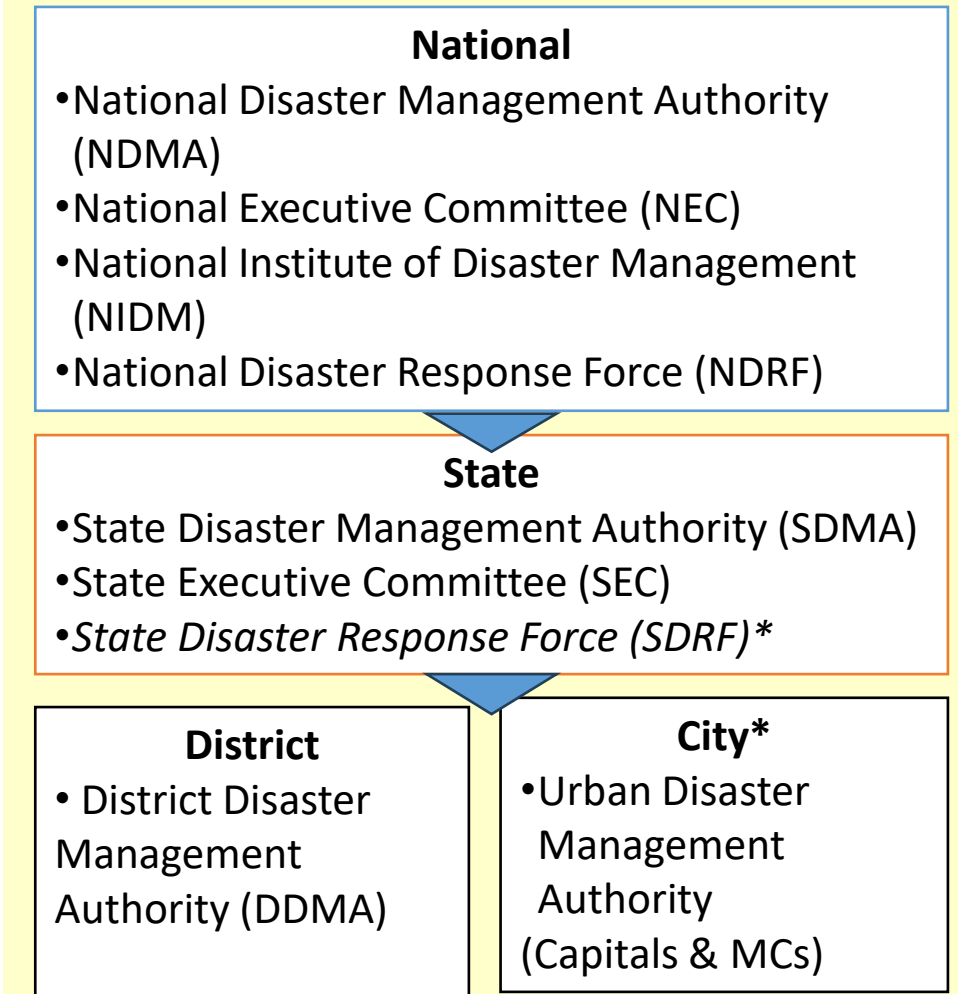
National
•National Disaster Management Authority (NDMA)
•National Executive Committee (NEC)
•National Institute of Disaster Management (NIDM)
•National Disaster Response Force (NDRF)

State
•State Disaster Management Authority (SDMA)
•State Executive Committee (SEC)
•*State Disaster Response Force (SDRF)**

District
• District Disaster Management Authority (DDMA)

City*
•Urban Disaster Management Authority (Capitals & MCs)